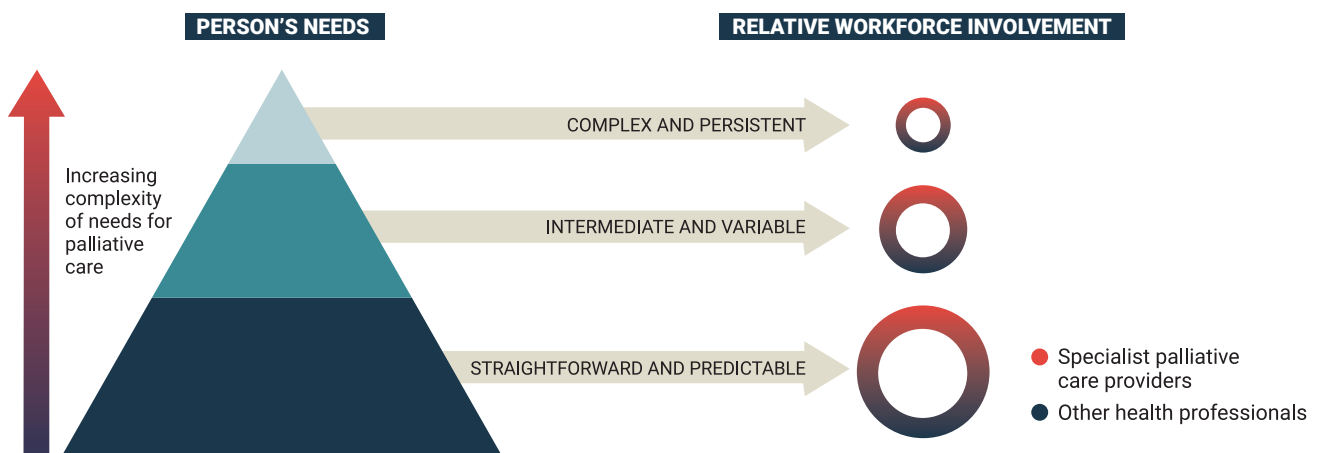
PERSON'S NEEDS

RELATIVE WORKFORCE INVOLVEMENT

Increasing complexity of needs for palliative care

COMPLEX AND PERSISTENT

INTERMEDIATE AND VARIABLE

STRAIGHTFORWARD AND PREDICTABLE

Specialist palliative care providers

Other health professionals